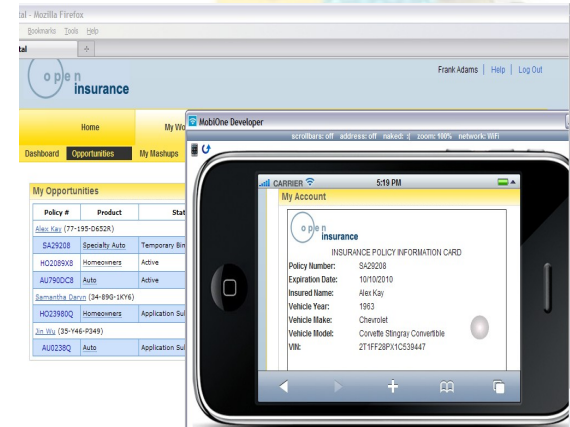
tal - Mozilla Firefox

Bookmarks Tools Help

tal +

open insurance

Frank Adams | Help | Log Out

Home

My Wo

Dashboard Opportunities My Mashups

My Opportunities

| Policy # | Product | Stat |
|---|---|---|
| Alex Kay (77-195-D652R) | | |
| SA29208 | Specialty Auto | Temporary Bin |
| HO2089X8 | Homeowners | Active |
| AU790DC8 | Auto | Active |
| Samantha Daryn (34-890-1KY6) | | |
| HO23980Q | Homeowners | Application Su |
| Jin Wu (35-Y46-P349) | | |
| AU0238Q | Auto | Application Su |

MobiOne Developer

scrollbars: off address: off naked: :( zoom: 100% network: WiFi

CARRIER 5:19 PM

My Account

open insurance

INSURANCE POLICY INFORMATION CARD

Policy Number: SA29208
Expiration Date: 10/10/2010
Insured Name: Alex Kay
Vehicle Year: 1963
Vehicle Make: Chevrolet
Vehicle Model: Corvette Stingray Convertible
VIN: 2T1FF28PX1C539447